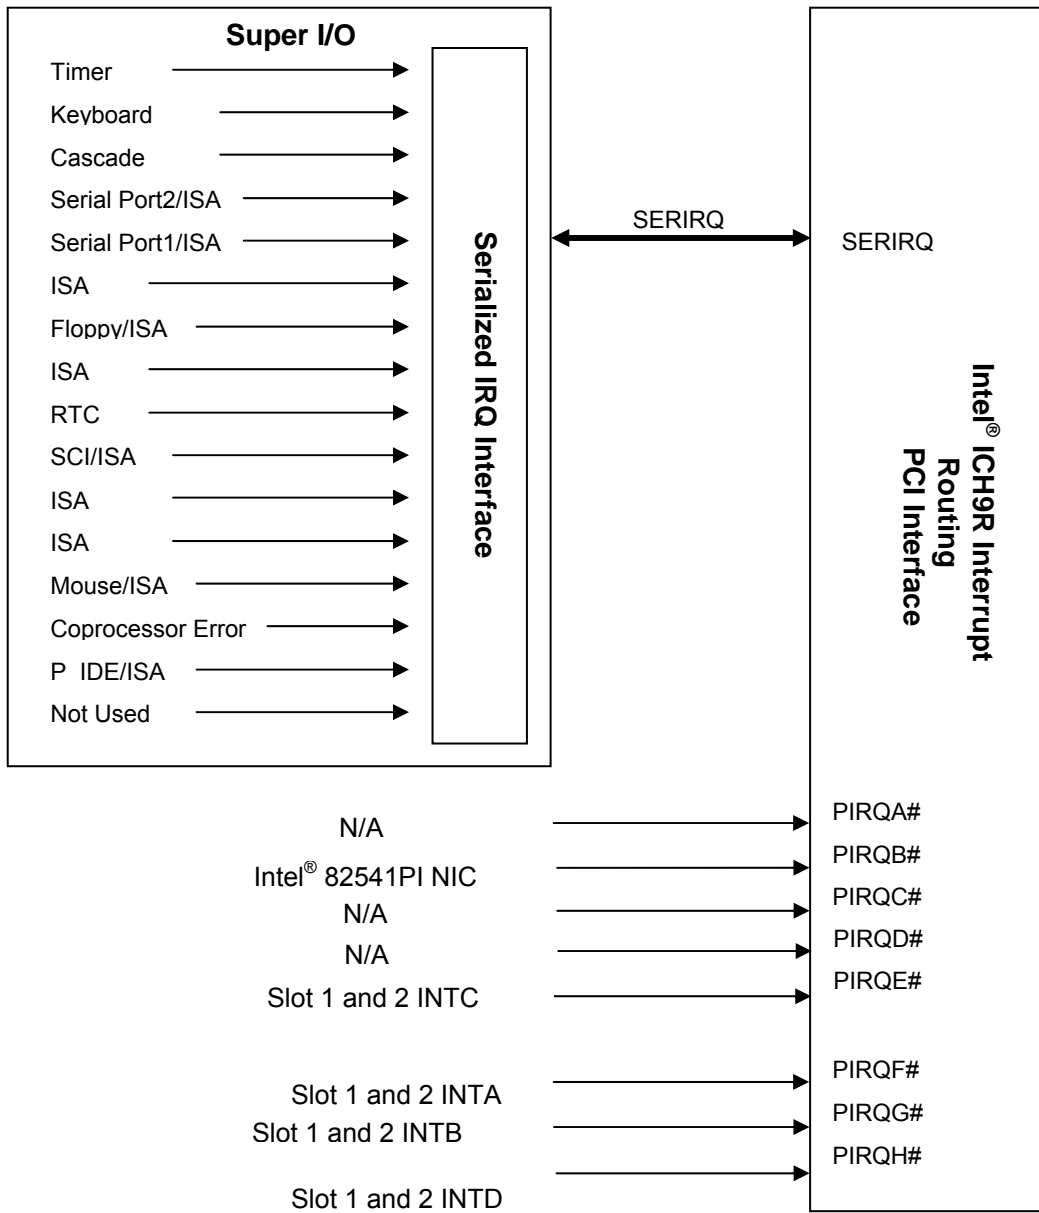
Super I/O

Timer
Keyboard
Cascade
Serial Port2/ISA
Serial Port1/ISA
ISA
Floppy/ISA
ISA
RTC
SCI/ISA
ISA
ISA
Mouse/ISA
Coprocessor Error
P IDE/ISA
Not Used

Serialized IRQ Interface

SERIRQ

SERIRQ

Intel® ICH9R Interrupt Routing PCI Interface

N/A
Intel® 82541PI NIC
N/A
N/A
Slot 1 and 2 INTC
Slot 1 and 2 INTA
Slot 1 and 2 INTB
Slot 1 and 2 INTD

PIRQA#
PIRQB#
PIRQC#
PIRQD#
PIRQE#
PIRQF#
PIRQG#
PIRQH#